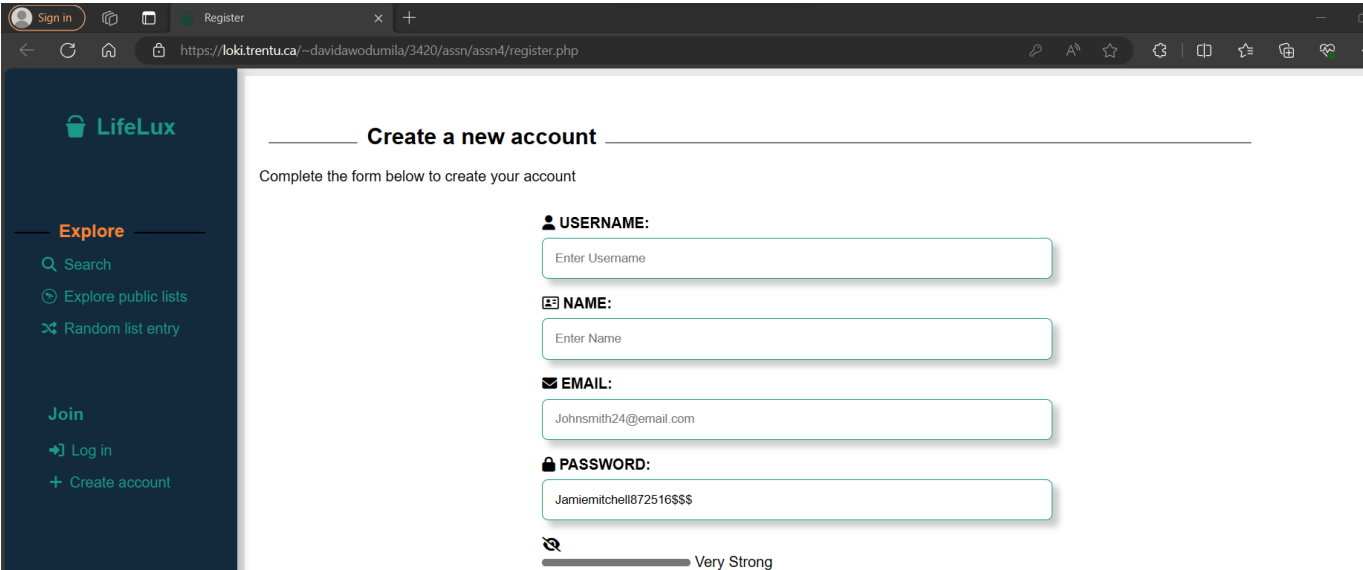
Sign in

Register

https://loki.trentu.ca/~davidawodumila/3420/assn/assn4/register.php

LifeLux

Explore

Search

Explore public lists

Random list entry

Join

Log in

Create account

Create a new account

Complete the form below to create your account

USERNAME:

Enter Username

NAME:

Enter Name

EMAIL:

Johnsmith24@email.com

PASSWORD:

Jamiemitchell872516$$$

Very Strong